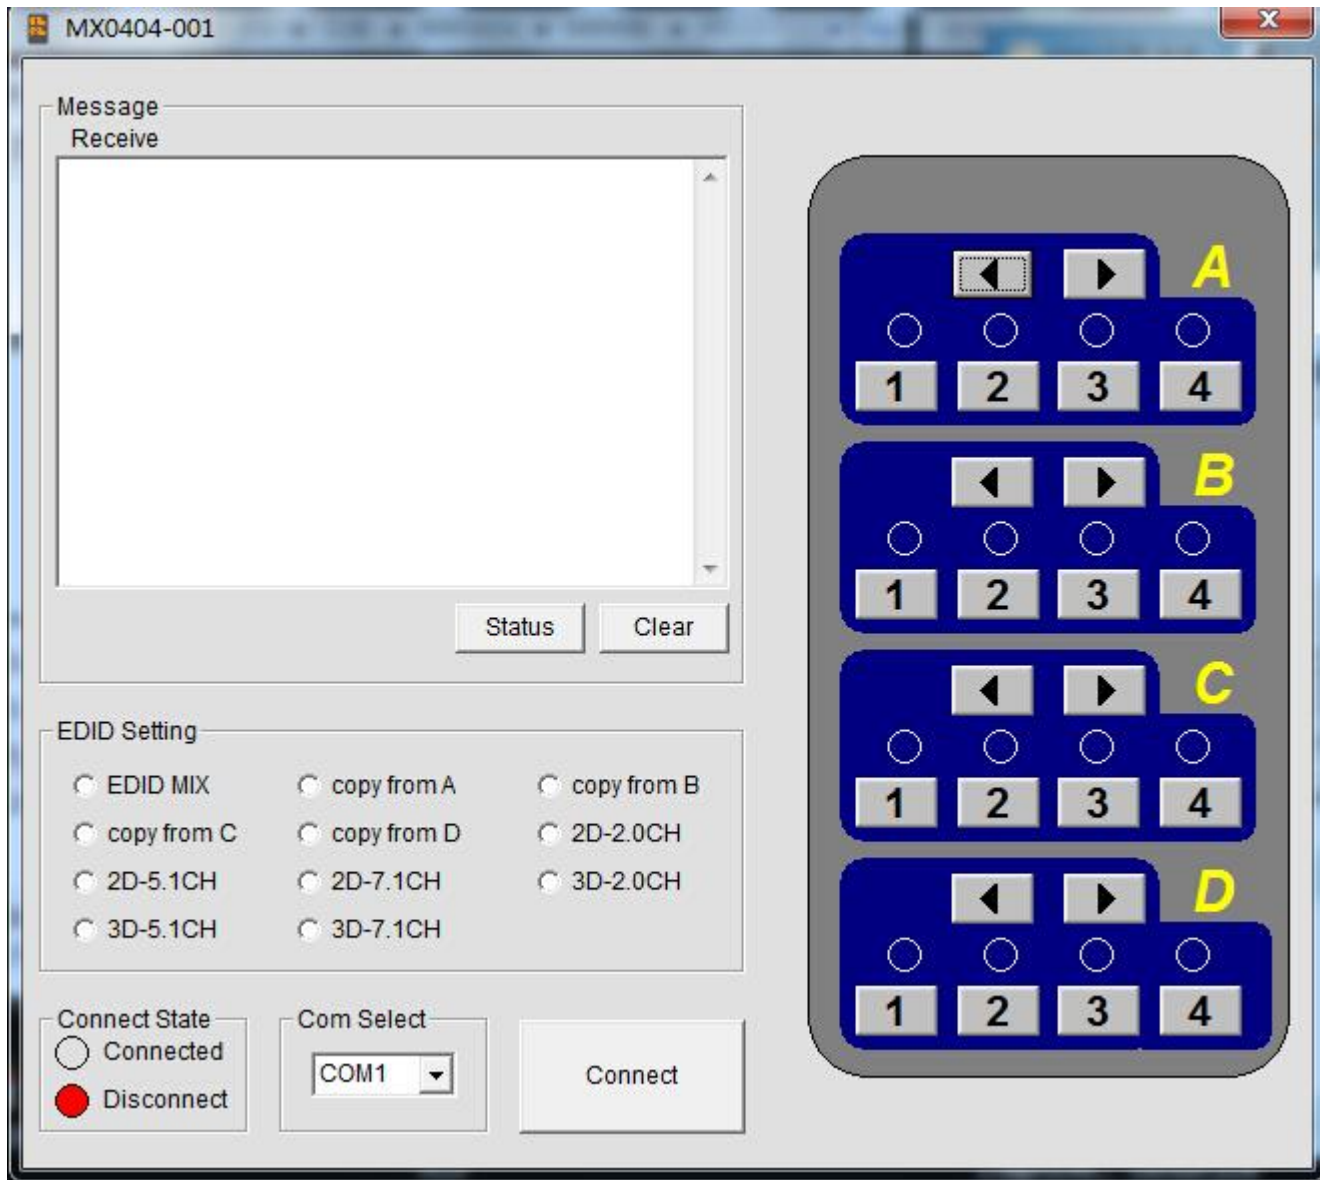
MX0404-001

Message
Receive

Status
Clear

EDID Setting
EDID MIX
copy from A
copy from B
copy from C
copy from D
2D-2.0CH
2D-5.1CH
2D-7.1CH
3D-2.0CH
3D-5.1CH
3D-7.1CH

Connect State
Connected
Disconnect

Com Select
COM1

Connect

A
1 2 3 4

B
1 2 3 4

C
1 2 3 4

D
1 2 3 4